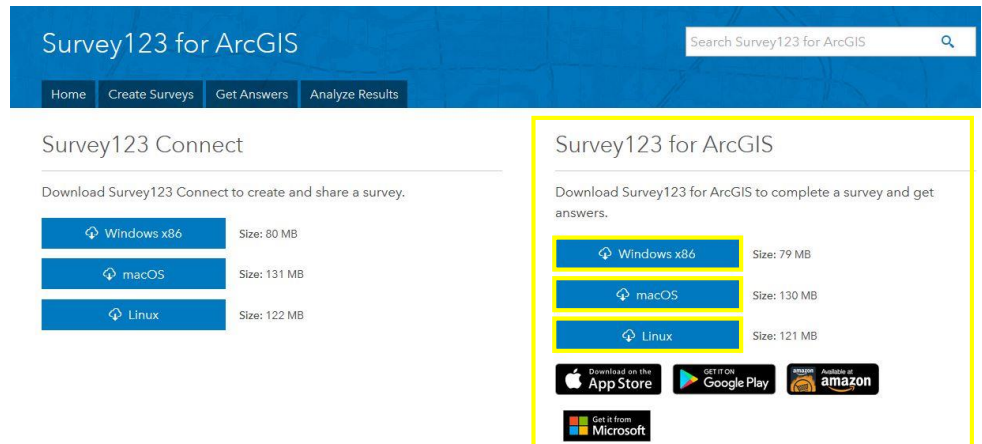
Survey123 for ArcGIS

Search Survey123 for ArcGIS

Home Create Surveys Get Answers Analyze Results

Survey123 Connect

Download Survey123 Connect to create and share a survey.

Windows x86 Size: 80 MB

macOS Size: 131 MB

Linux Size: 122 MB

Survey123 for ArcGIS

Download Survey123 for ArcGIS to complete a survey and get answers.

Windows x86 Size: 79 MB

macOS Size: 130 MB

Linux Size: 121 MB

Download on the App Store

GET IT ON Google Play

Available at amazon

Get it from Microsoft